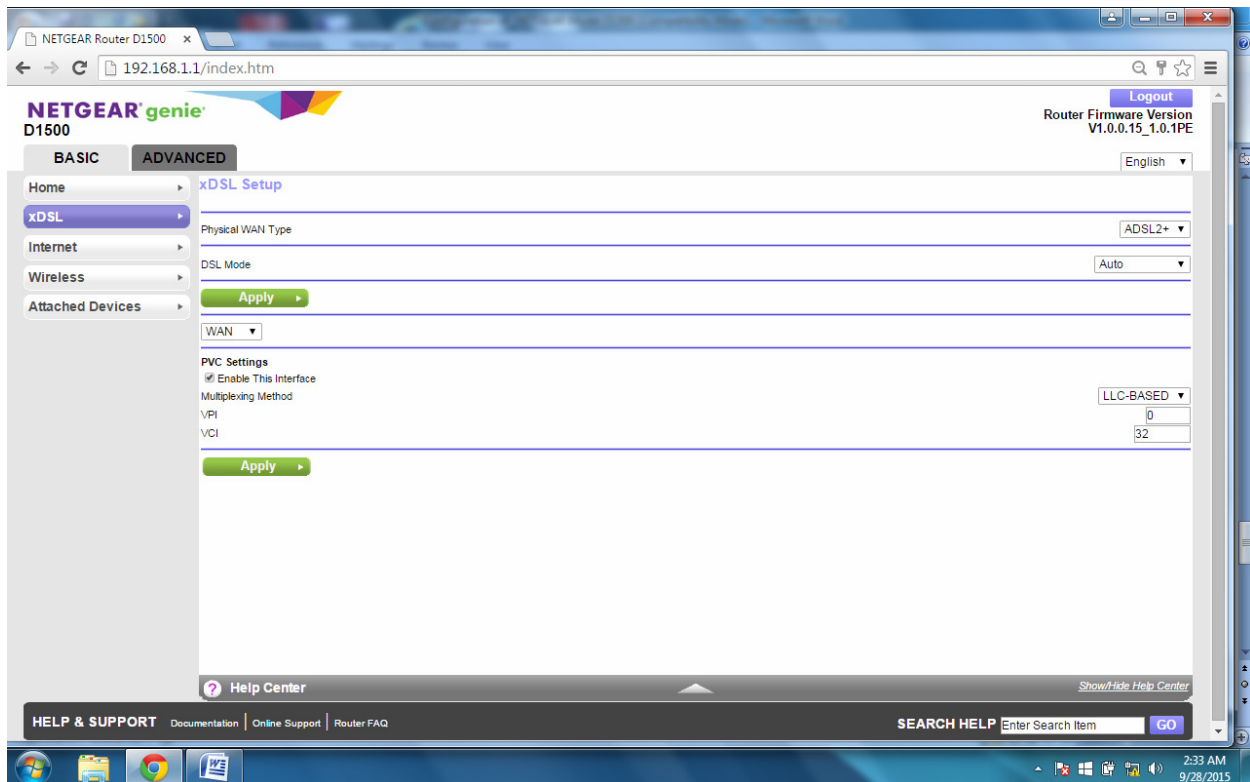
NETGEAR Router D1500 ×

192.168.1.1/index.htm

NETGEAR genie
D1500

Logout
Router Firmware Version
V1.0.0.15_1.0.1PE

BASIC
ADVANCED

English

Home
xDSL
Internet
Wireless
Attached Devices

xDSL Setup

Physical WAN Type
ADSL2+

DSL Mode
Auto

Apply

WAN

PVC Settings
Enable This Interface
Multiplexing Method
LLC-BASED
VPI
0
VCI
32

Apply

Help Center
Show/Hide Help Center

HELP & SUPPORT Documentation | Online Support | Router FAQ
SEARCH HELP Enter Search Item GO

2:33 AM
9/28/2015